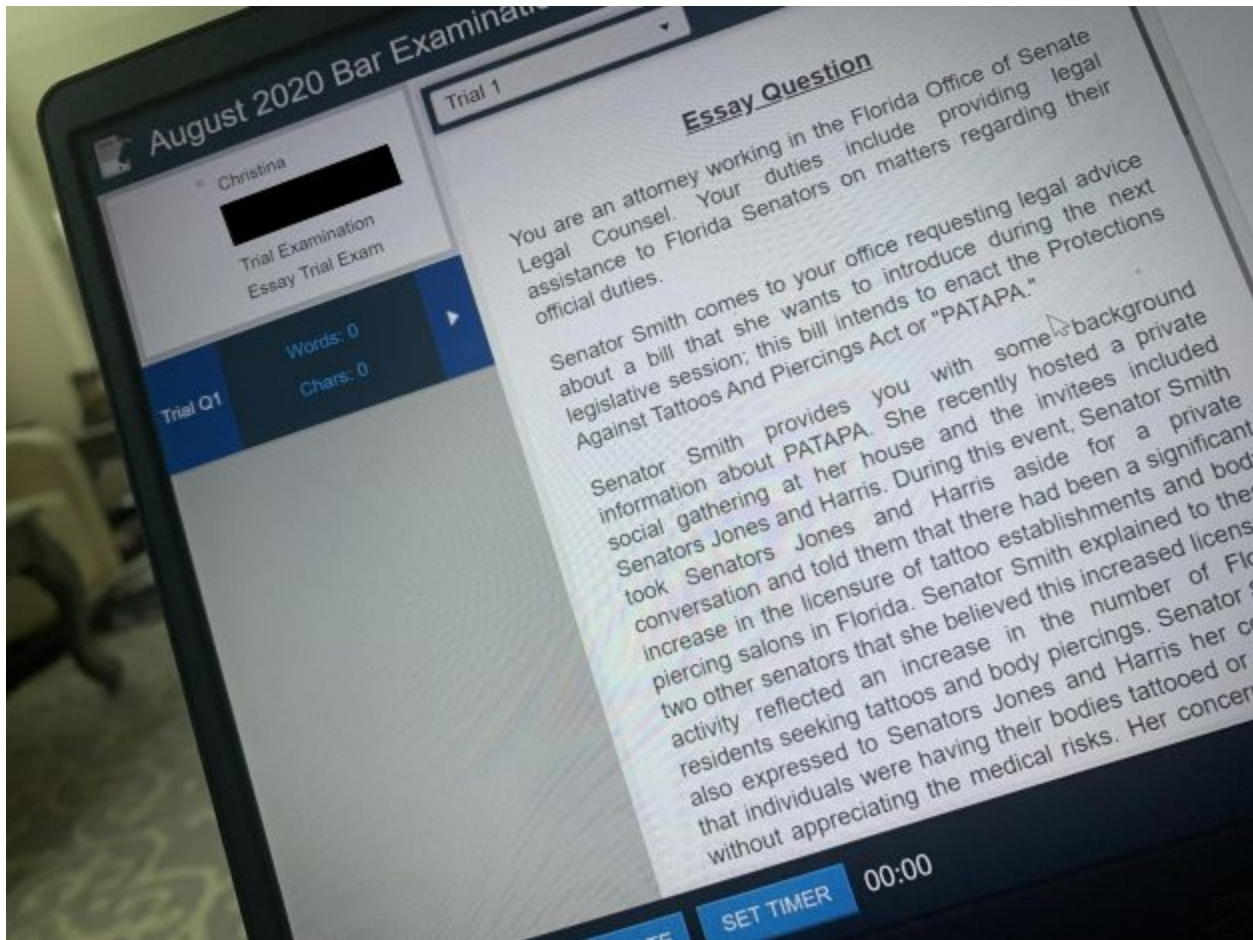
August 2020 Bar Examinati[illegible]

Christina

Trial Examination

Essay Trial Exam

Words: 0

Chars: 0

Trial Q1

Trial 1

Essay Question

You are an attorney working in the Florida Office of Senate Legal Counsel. Your duties include providing legal assistance to Florida Senators on matters regarding their official duties.

Senator Smith comes to your office requesting legal advice about a bill that she wants to introduce during the next legislative session; this bill intends to enact the Protections Against Tattoos And Piercings Act or "PATAPA."

Senator Smith provides you with some background information about PATAPA. She recently hosted a private social gathering at her house and the invitees included Senators Jones and Harris. During this event, Senator Smith took Senators Jones and Harris aside for a private conversation and told them that there had been a significant increase in the licensure of tattoo establishments and body piercing salons in Florida. Senator Smith explained to the two other senators that she believed this increased licens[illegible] activity reflected an increase in the number of Flo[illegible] residents seeking tattoos and body piercings. Senator S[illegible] also expressed to Senators Jones and Harris her co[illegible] that individuals were having their bodies tattooed or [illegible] without appreciating the medical risks. Her concer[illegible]

SET TIMER 00:00